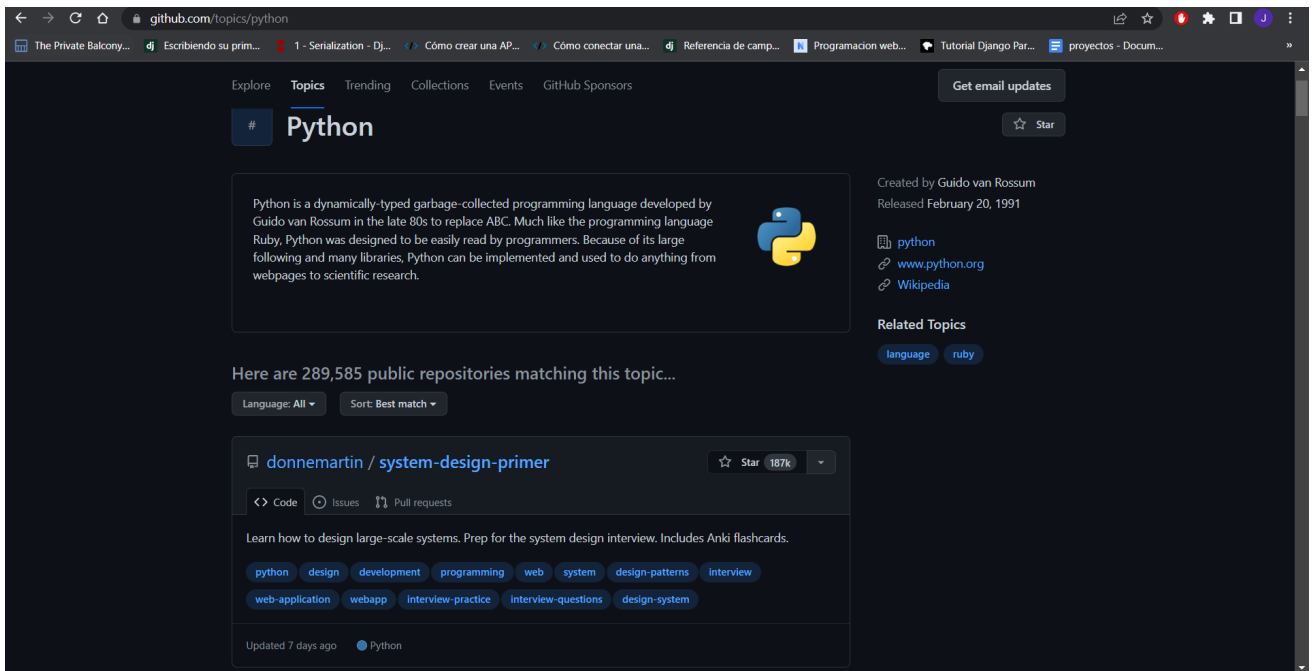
github.com/topics/python

The Private Balcony... Escribiendo su prim... 1 - Serialization - Dj... Cómo crear una AP... Cómo conectar una... Referencia de camp... Programacion web... Tutorial Django Par... proyectos - Docum... »

Explore Topics Trending Collections Events GitHub Sponsors

Get email updates

# Python

Star

Python is a dynamically-typed garbage-collected programming language developed by Guido van Rossum in the late 80s to replace ABC. Much like the programming language Ruby, Python was designed to be easily read by programmers. Because of its large following and many libraries, Python can be implemented and used to do anything from webpages to scientific research.

Created by Guido van Rossum
Released February 20, 1991

python
www.python.org
Wikipedia

Related Topics

language ruby

Here are 289,585 public repositories matching this topic...

Language: All Sort: Best match

donnemartin / system-design-primer

Star 187k

Code Issues Pull requests

Learn how to design large-scale systems. Prep for the system design interview. Includes Anki flashcards.

python design development programming web system design-patterns interview web-application webapp interview-practice interview-questions design-system

Updated 7 days ago Python